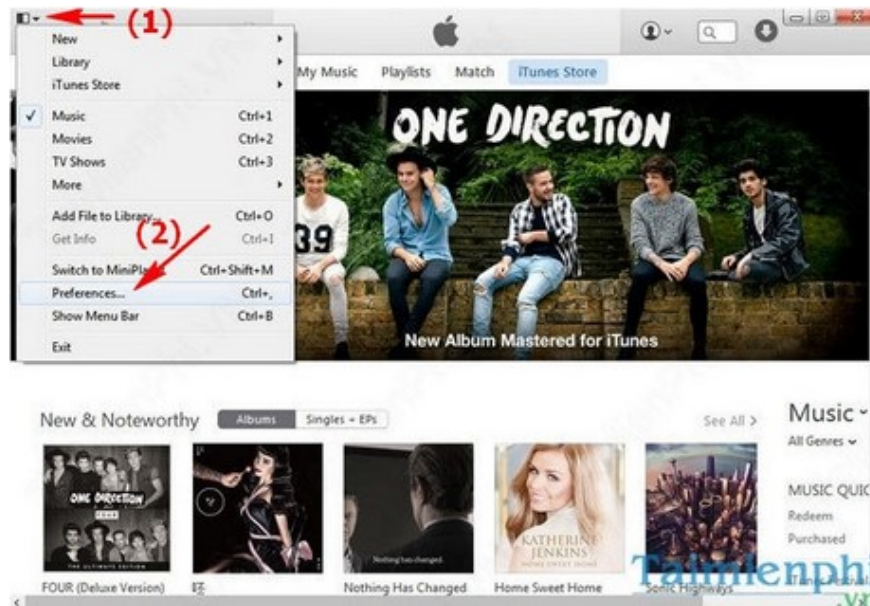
(1)

New
Library
iTunes Store

Music Ctrl+1
Movies Ctrl+2
TV Shows Ctrl+3
More

Add File to Library... Ctrl+O
Get Info Ctrl+I

Switch to MiniPlayer Ctrl+Shift+M
Preferences... Ctrl+,
Show Menu Bar Ctrl+B

Exit

(2)

My Music Playlists Match iTunes Store

ONE DIRECTION

New Album Mastered for iTunes

New & Noteworthy Albums Singles + EPs See All >

Music
All Genres

MUSIC QUICK
Redeem
Purchased

ONE DIRECTION
FOUR
THE ULTIMATE EDITION

Nothing has changed.

KATHERINE JENKINS

FOUR (Deluxe Version)
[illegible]
Nothing Has Changed
Home Sweet Home
Sonic Highways

Taimienphi